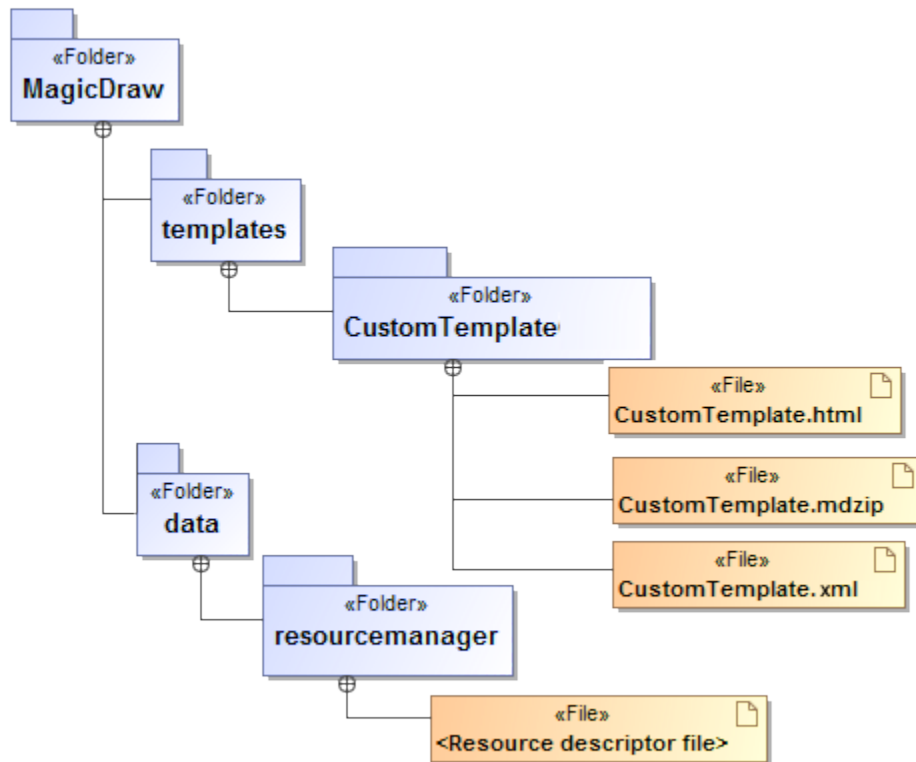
«Folder»
MagicDraw

«Folder»
templates

«Folder»
CustomTemplate

«File»
CustomTemplate.html

«File»
CustomTemplate.mdzip

«File»
CustomTemplate.xml

«Folder»
data

«Folder»
resourcemanager

«File»
<Resource descriptor file>